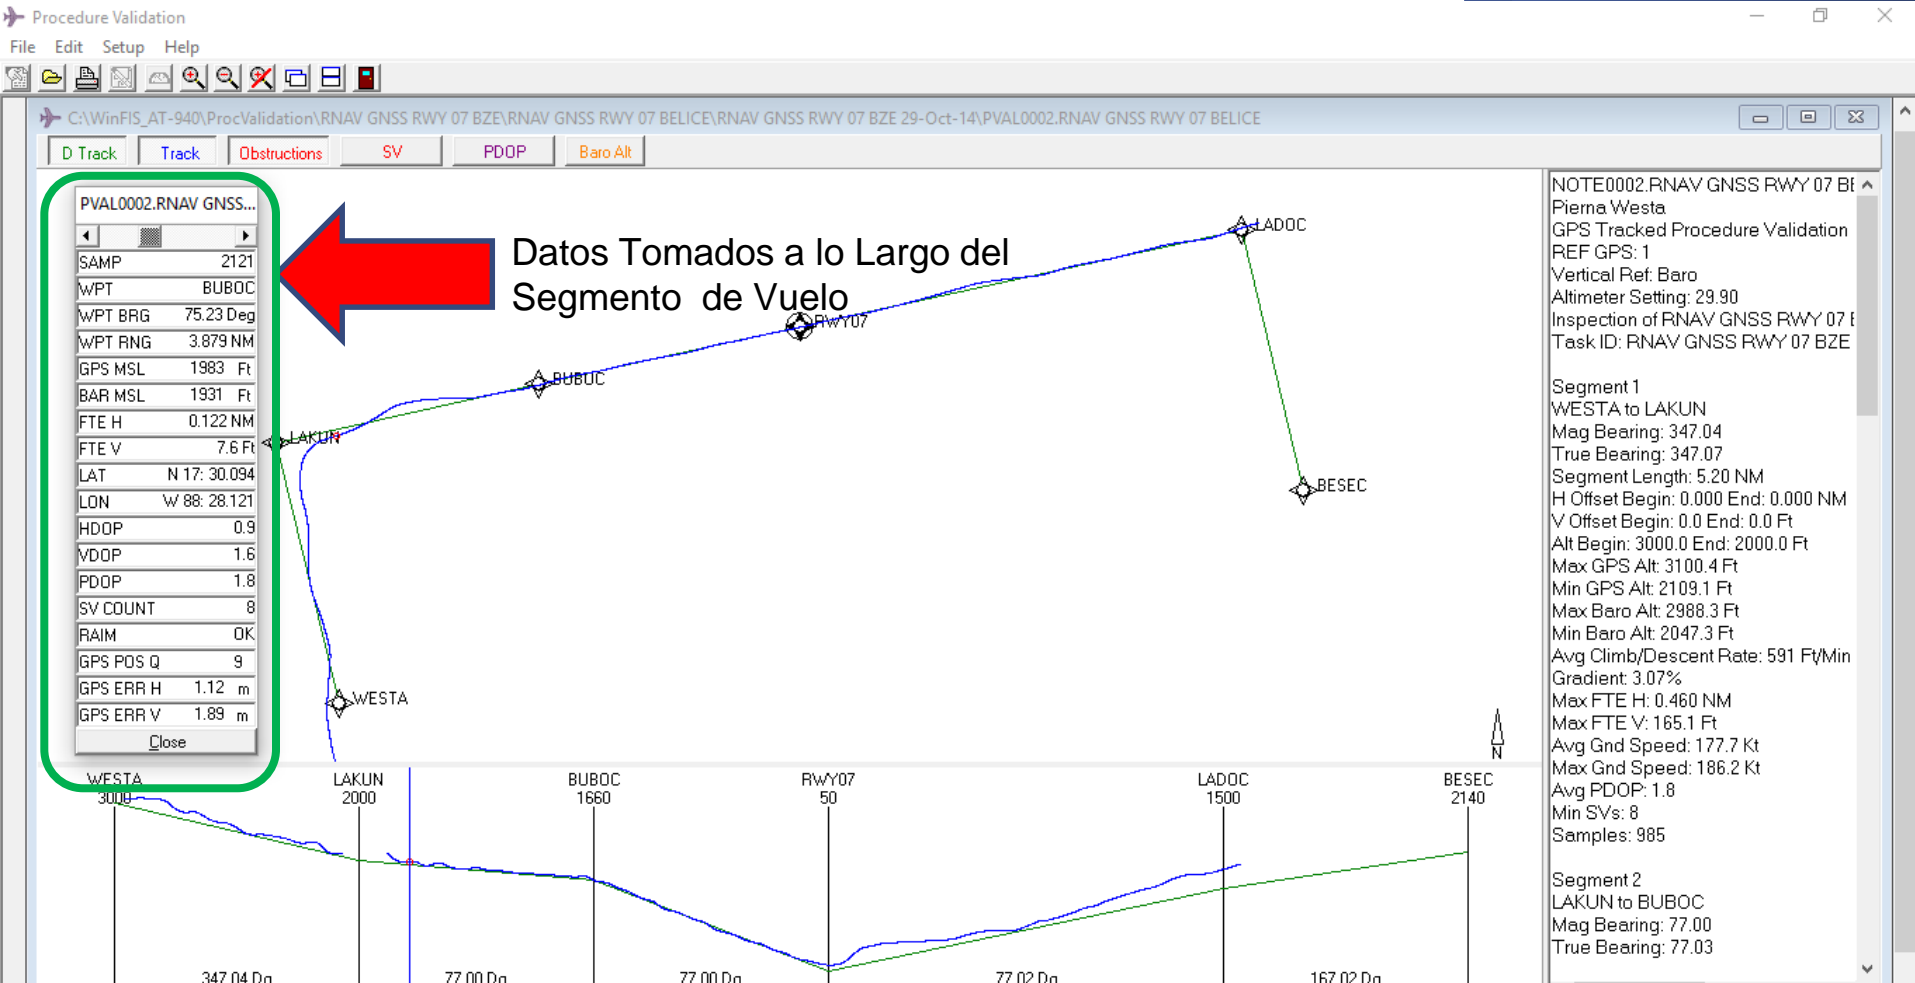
Procedure Validation

File Edit Setup Help

C:\WinFIS_AT-940\ProcValidation\RNAV GNSS RWY 07 BZE\RNAV GNSS RWY 07 BELICE\RNAV GNSS RWY 07 BZE 29-Oct-14\PVAL0002.RNAV GNSS RWY 07 BELICE

D Track | Track | Obstructions | SV | PDOP | Baro Alt

PVAL0002.RNAV GNSS...

| | |
|---|---|
| SAMP | 2121 |
| WPT | BUBOC |
| WPT BRG | 75.23 Deg |
| WPT RNG | 3.879 NM |
| GPS MSL | 1983 Ft |
| BAR MSL | 1931 Ft |
| FTE H | 0.122 NM |
| FTE V | 7.6 Ft |
| LAT | N 17: 30.094 |
| LON | W 88: 28.121 |
| HDOP | 0.9 |
| VDOP | 1.6 |
| PDOP | 1.8 |
| SV COUNT | 8 |
| RAIM | OK |
| GPS POS Q | 9 |
| GPS ERR H | 1.12 m |
| GPS ERR V | 1.89 m |

Close

Datos Tomados a lo Largo del Segmento de Vuelo

LADOC
RWY07
BUBOC
LAKUN
BESEC
WESTA
N

WESTA 3000
LAKUN 2000
BUBOC 1660
RWY07 50
LADOC 1500
BESEC 2140

347.04 Dg
77.00 Dg
77.00 Dg
77.02 Dg
167.02 Dg

NOTE0002.RNAV GNSS RWY 07 BE
Pierna Westa
GPS Tracked Procedure Validation
REF GPS: 1
Vertical Ref: Baro
Altimeter Setting: 29.90
Inspection of RNAV GNSS RWY 07 E
Task ID: RNAV GNSS RWY 07 BZE

Segment 1
WESTA to LAKUN
Mag Bearing: 347.04
True Bearing: 347.07
Segment Length: 5.20 NM
H Offset Begin: 0.000 End: 0.000 NM
V Offset Begin: 0.0 End: 0.0 Ft
Alt Begin: 3000.0 End: 2000.0 Ft
Max GPS Alt: 3100.4 Ft
Min GPS Alt: 2109.1 Ft
Max Baro Alt: 2988.3 Ft
Min Baro Alt: 2047.3 Ft
Avg Climb/Descent Rate: 591 Ft/Min
Gradient: 3.07%
Max FTE H: 0.460 NM
Max FTE V: 165.1 Ft
Avg Gnd Speed: 177.7 Kt
Max Gnd Speed: 186.2 Kt
Avg PDOP: 1.8
Min SVs: 8
Samples: 985

Segment 2
LAKUN to BUBOC
Mag Bearing: 77.00
True Bearing: 77.03